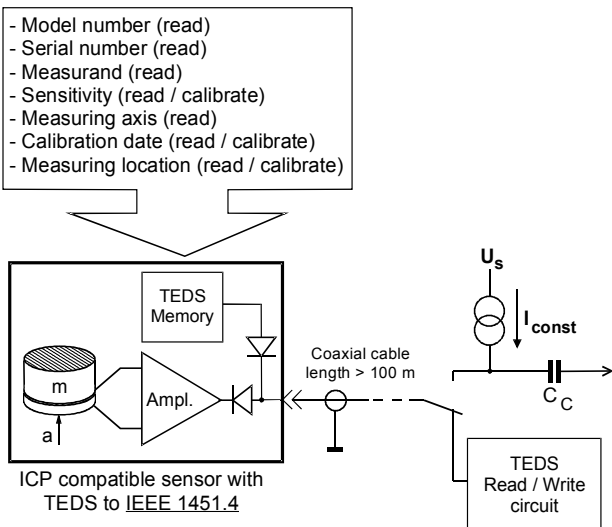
- Model number (read)
- Serial number (read)
- Measurand (read)
- Sensitivity (read / calibrate)
- Measuring axis (read)
- Calibration date (read / calibrate)
- Measuring location (read / calibrate)

TEDS Memory

m

Ampl.

a

Coaxial cable length > 100 m

$U_s$

$I_{const}$

$C_C$

ICP compatible sensor with TEDS to IEEE 1451.4

TEDS Read / Write circuit